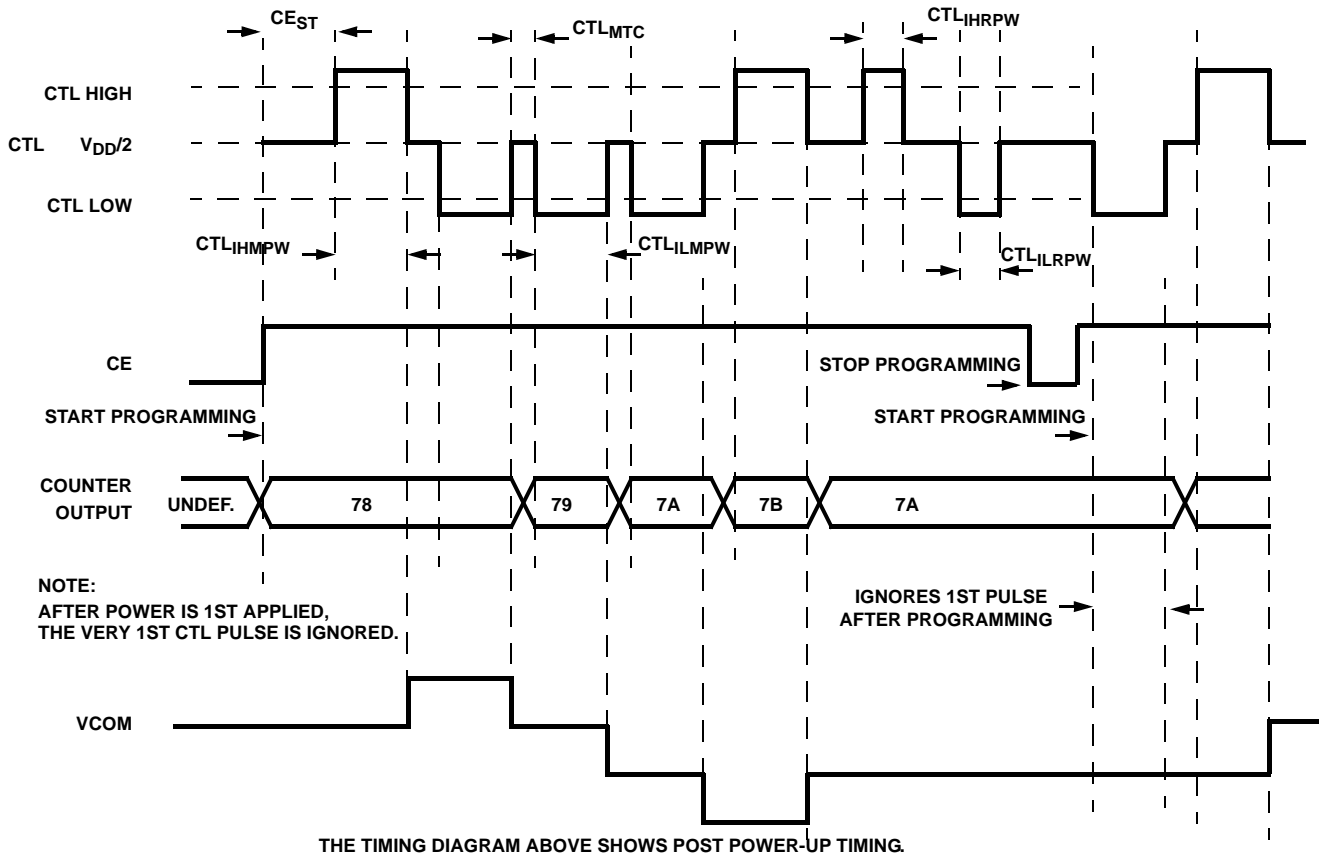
$CE_{ST}$

$CTL_{MTC}$

$CTL_{IHRPW}$

CTL HIGH

CTL $V_{DD}/2$

CTL LOW

$CTL_{IHMPW}$

$CTL_{ILMPW}$

$CTL_{ILRPW}$

CE

STOP PROGRAMMING

START PROGRAMMING

START PROGRAMMING

COUNTER OUTPUT

UNDEF.

78

79

7A

7B

7A

NOTE:
AFTER POWER IS 1ST APPLIED, THE VERY 1ST CTL PULSE IS IGNORED.

IGNORES 1ST PULSE AFTER PROGRAMMING

VCOM

THE TIMING DIAGRAM ABOVE SHOWS POST POWER-UP TIMING.